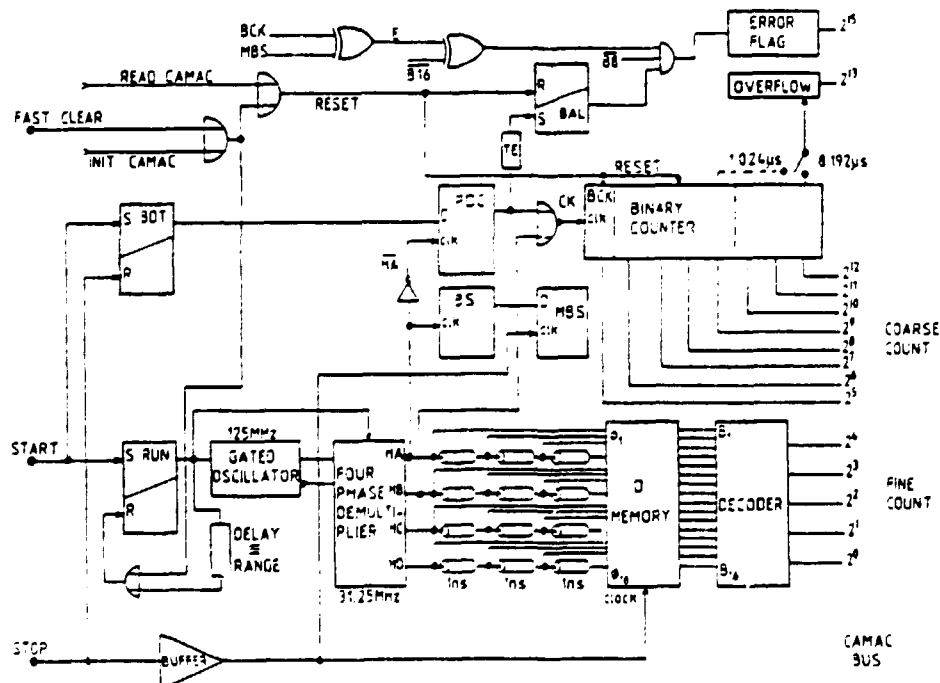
BCK
MBS
F
$\overline{B16}$
$\overline{BB}$
ERROR FLAG
$2^{15}$
READ CAMAC
RESET
R
S
BAL
TE
OVERFLOW
$2^{13}$
FAST CLEAR
INIT CAMAC
RESET
1.024μs
8.192μs
S BOT
R
PBC
C
CLR
CK
BCK
CLR
BINARY COUNTER
$\overline{HA}$
BS
CLR
D
MBS
CLR
$2^{12}$
$2^{11}$
$2^{10}$
$2^{9}$
$2^{8}$
$2^{7}$
$2^{6}$
$2^{5}$
COARSE COUNT
START
S RUN
R
125MHz
GATED OSCILLATOR
FOUR PHASE DEMULTIPLIER
HA
HB
HC
HD
31.25MHz
DELAY ≡ RANGE
1ns
1ns
1ns
$\phi_1$
D MEMORY
$\phi_{16}$
CLOCK
$B_1$
DECODER
$B_{16}$
$2^4$
$2^3$
$2^2$
$2^1$
$2^0$
FINE COUNT
STOP
BUFFER
CAMAC BUS